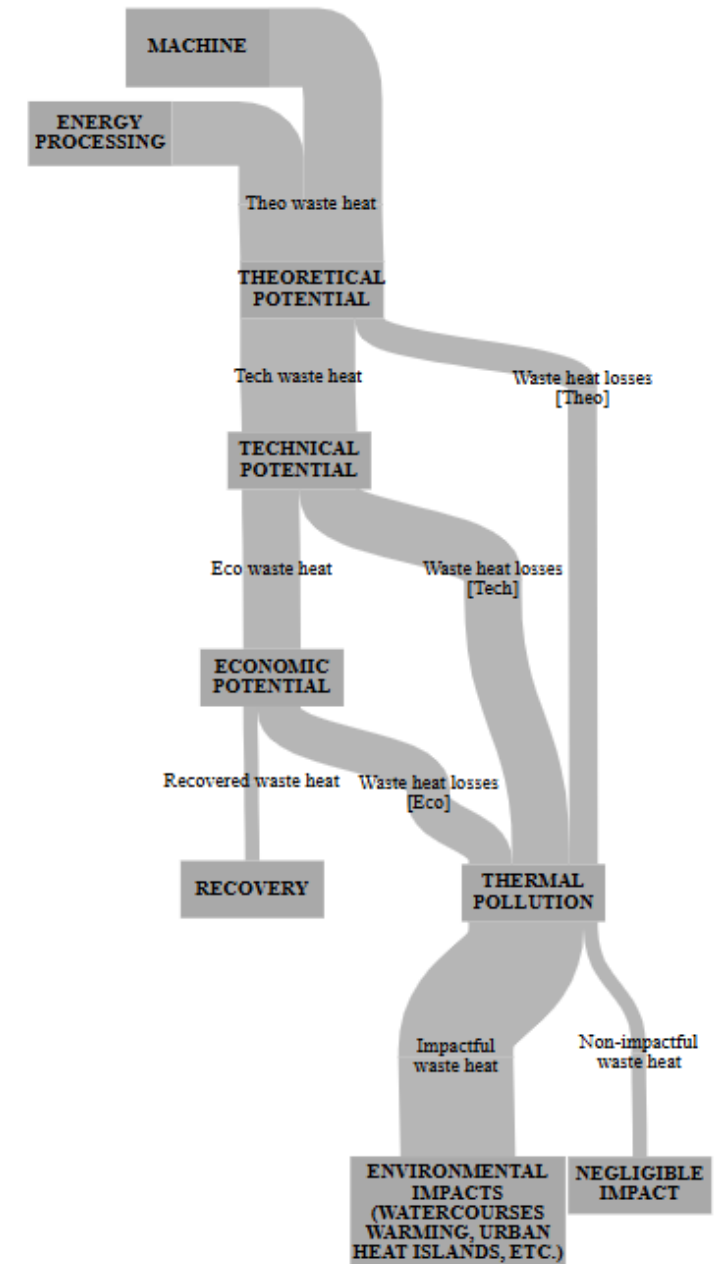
MACHINE

ENERGY PROCESSING

Theo waste heat

THEORETICAL POTENTIAL

Tech waste heat

Waste heat losses [Theo]

TECHNICAL POTENTIAL

Eco waste heat

Waste heat losses [Tech]

ECONOMIC POTENTIAL

Recovered waste heat

Waste heat losses [Eco]

RECOVERY

THERMAL POLLUTION

Impactful waste heat

Non-impactful waste heat

ENVIRONMENTAL IMPACTS (WATERCOURSES WARMING, URBAN HEAT ISLANDS, ETC.)

NEGLIGIBLE IMPACT